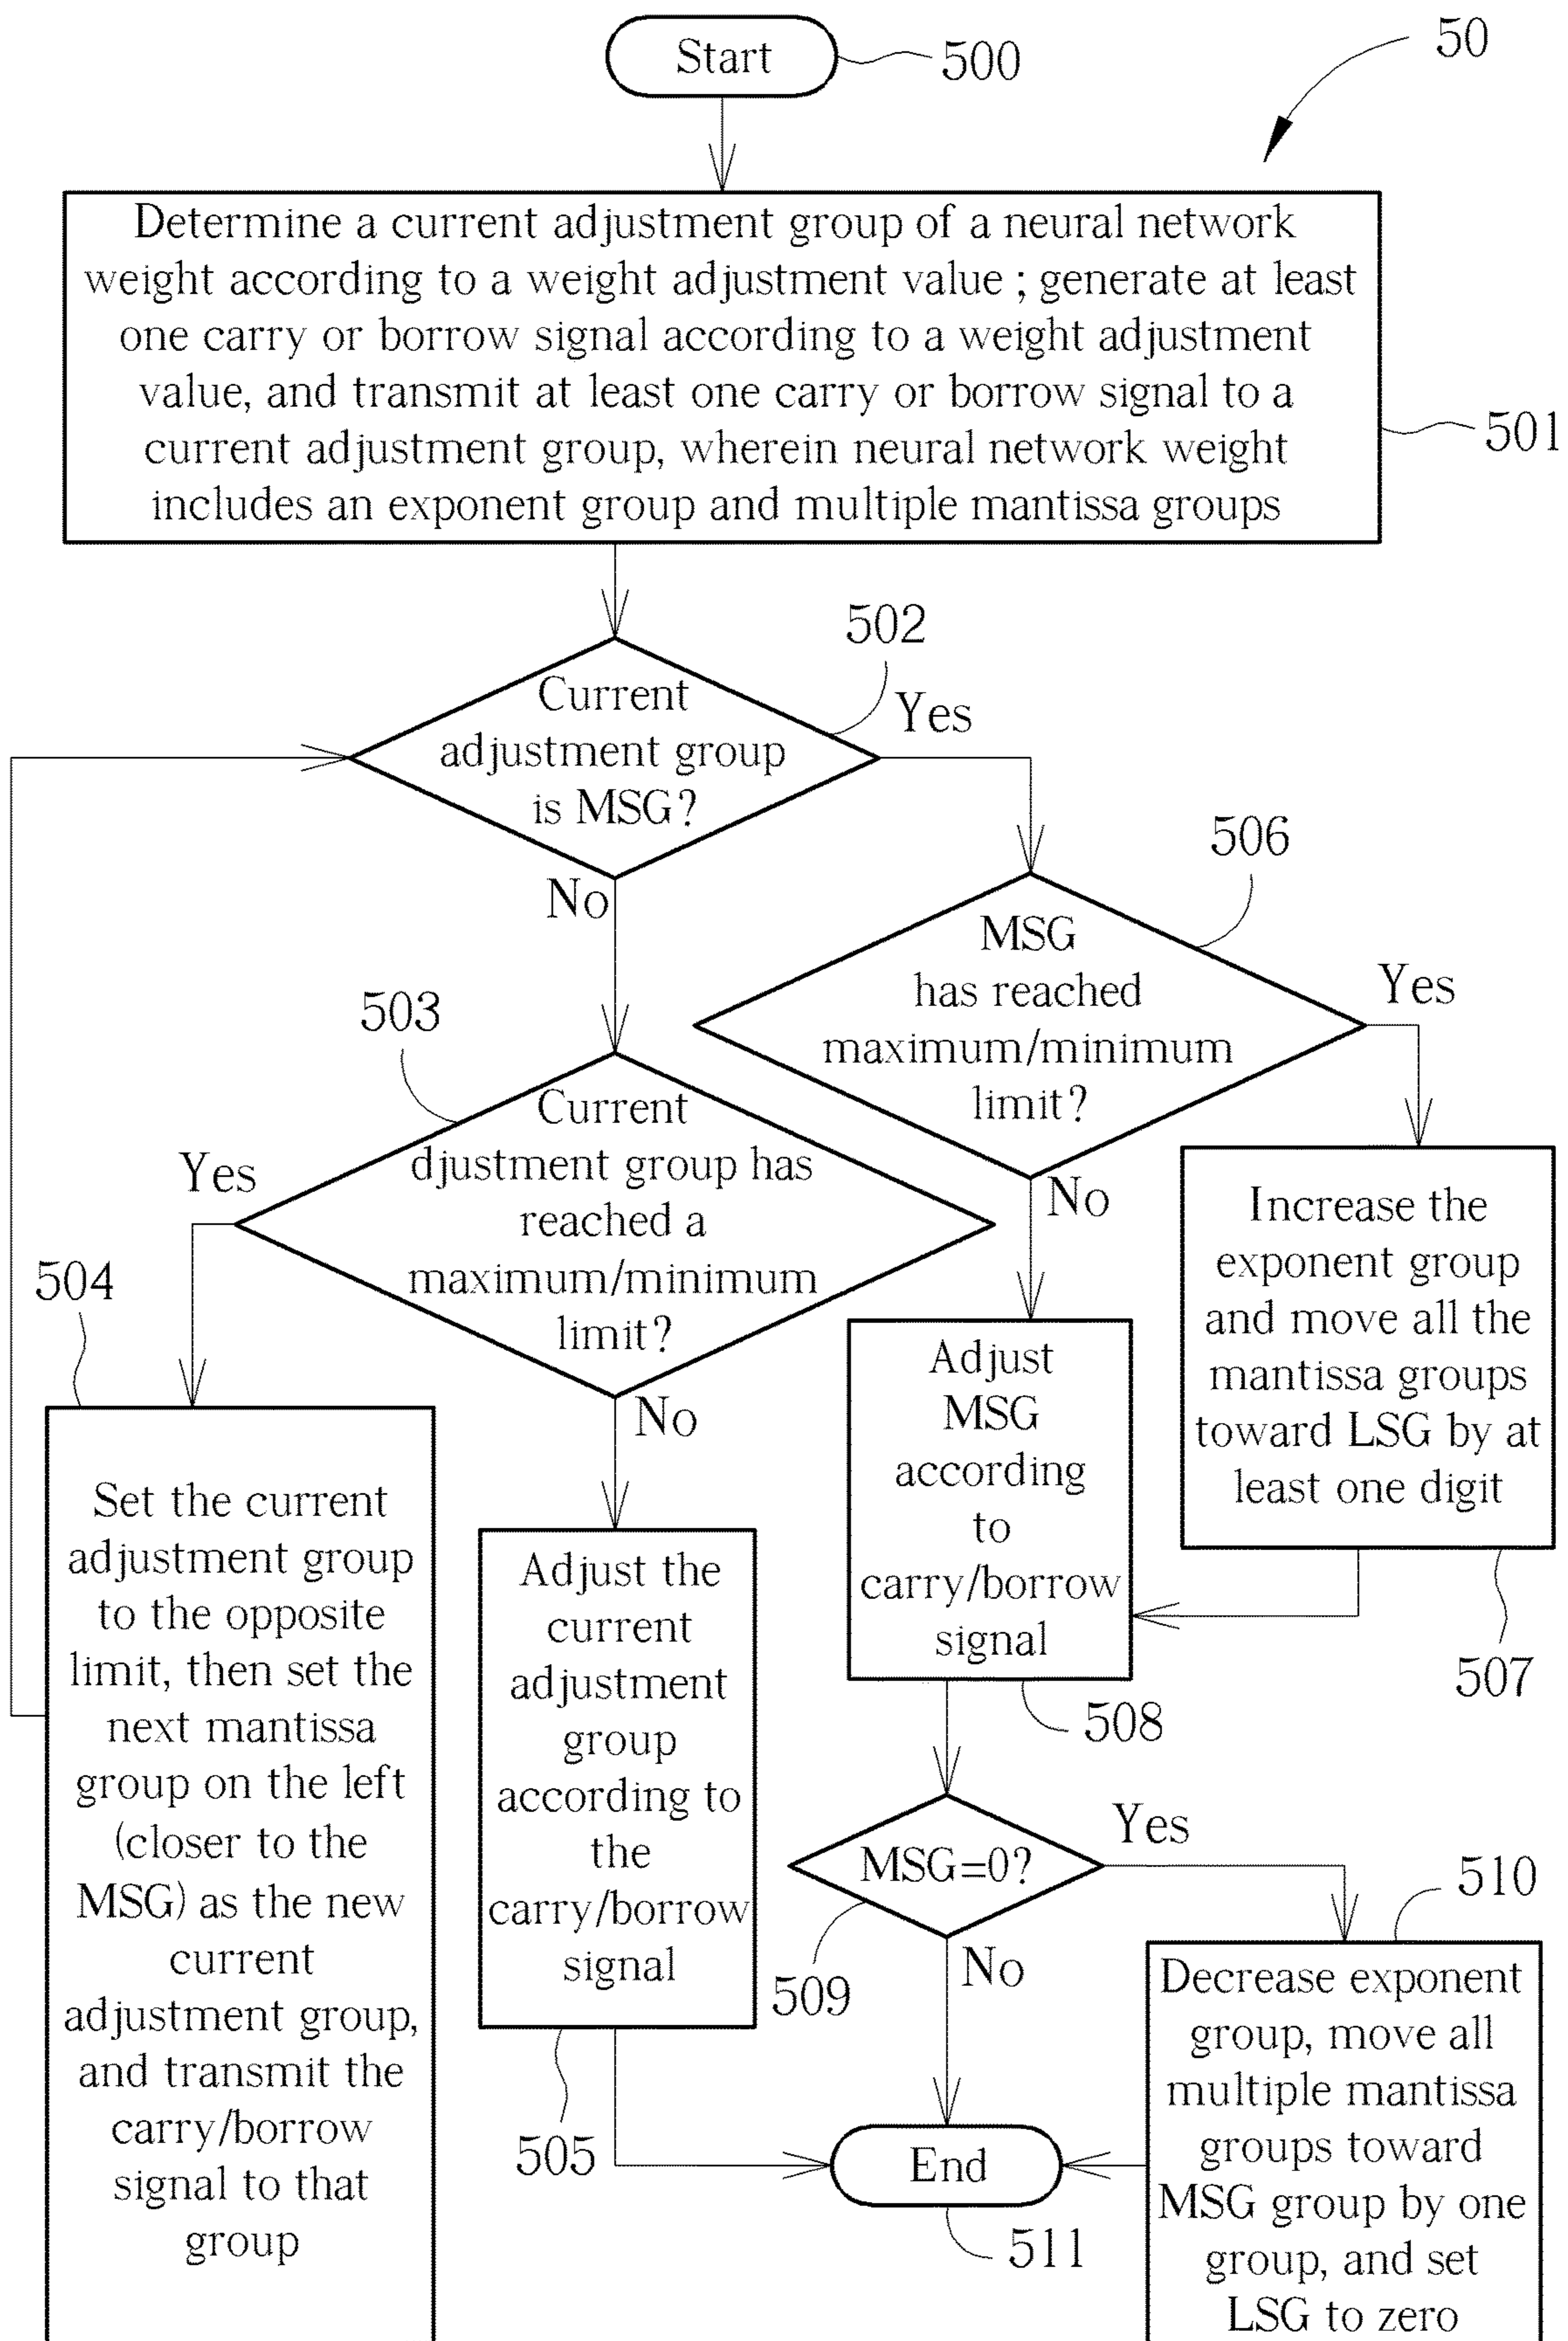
Start
500
50

Determine a current adjustment group of a neural network weight according to a weight adjustment value ; generate at least one carry or borrow signal according to a weight adjustment value, and transmit at least one carry or borrow signal to a current adjustment group, wherein neural network weight includes an exponent group and multiple mantissa groups
501

502
Current adjustment group is MSG?
Yes
No

506
MSG has reached maximum/minimum limit?
Yes
No

503
Current djustment group has reached a maximum/minimum limit?
Yes
No

504
Set the current adjustment group to the opposite limit, then set the next mantissa group on the left (closer to the MSG) as the new current adjustment group, and transmit the carry/borrow signal to that group

Adjust the current adjustment group according to the carry/borrow signal
505

Adjust MSG according to carry/borrow signal
508

Increase the exponent group and move all the mantissa groups toward LSG by at least one digit
507

MSG=0?
509
Yes
No

510
Decrease exponent group, move all multiple mantissa groups toward MSG group by one group, and set LSG to zero

End
511